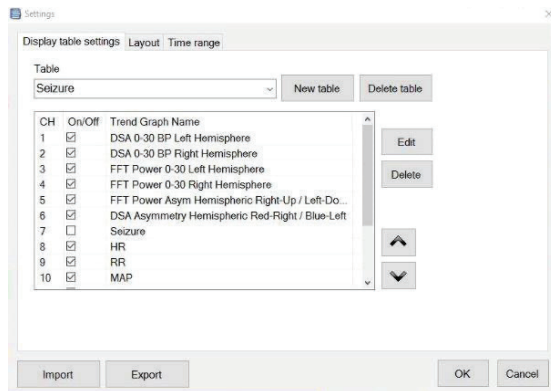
Settings

Display table settings | Layout | Time range

Table

Seizure

New table

Delete table

| CH | On/Off | Trend Graph Name |
|---|---|---|
| 1 | ☑ | DSA 0-30 BP Left Hemisphere |
| 2 | ☑ | DSA 0-30 BP Right Hemisphere |
| 3 | ☑ | FFT Power 0-30 Left Hemisphere |
| 4 | ☑ | FFT Power 0-30 Right Hemisphere |
| 5 | ☑ | FFT Power Asym Hemispheric Right-Up / Left-Do... |
| 6 | ☑ | DSA Asymmetry Hemispheric Red-Right / Blue-Left |
| 7 | ☐ | Seizure |
| 8 | ☑ | HR |
| 9 | ☑ | RR |
| 10 | ☑ | MAP |

Edit

Delete

Import

Export

OK

Cancel